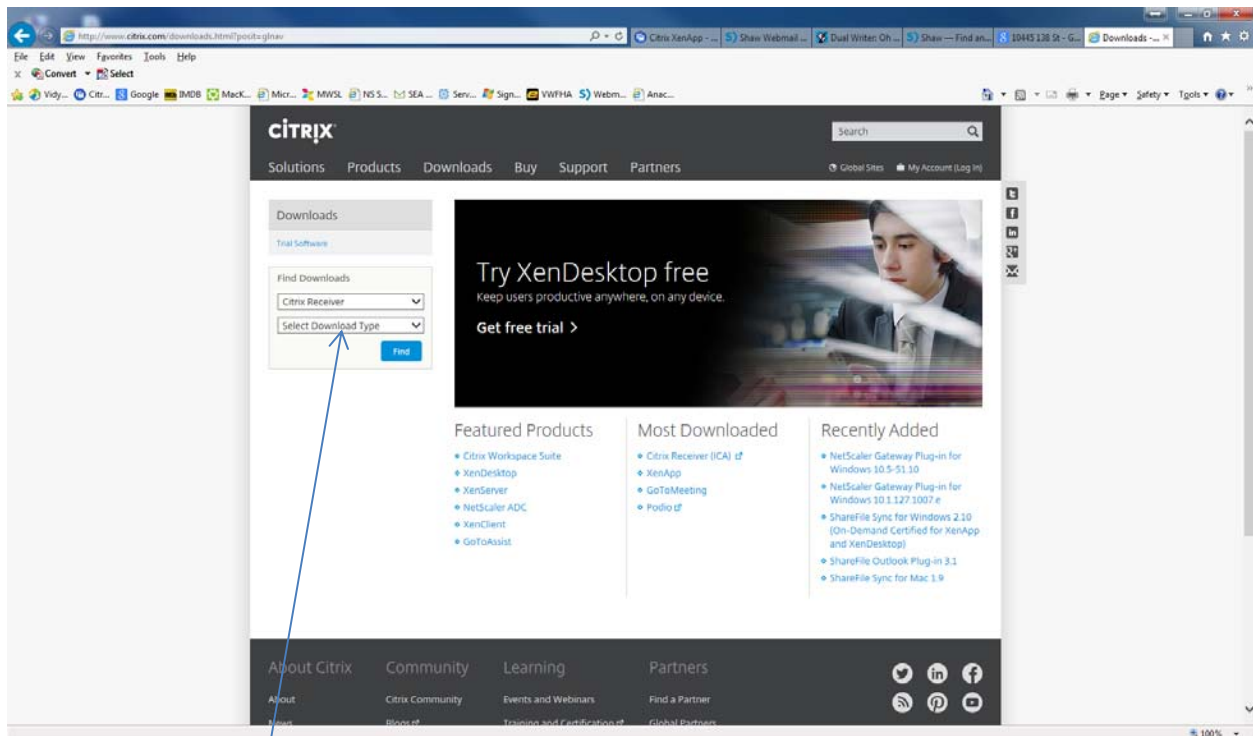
http://www.citrix.com/downloads.html?posit=glnav

Citrix XenApp - ... Shaw Webmail ... Dual Writer: Oh ... Shaw — Find an... 10445 138 St - G... Downloads -...

File Edit View Favorites Tools Help

Convert Select

Vidy... Citr... Google IMDB MacK... Micr... MWSL NS S... SEA ... Serv... Sign... VWFHA Webm... Anac...

Page Safety Tools

CITRIX

Search

Solutions Products Downloads Buy Support Partners

Global Sites My Account (Log In)

Downloads

Trial Software

Find Downloads

Citrix Receiver

Select Download Type

Find

Try XenDesktop free

Keep users productive anywhere, on any device.

Get free trial >

Featured Products
- Citrix Workspace Suite
- XenDesktop
- XenServer
- NetScaler ADC
- XenClient
- GoToAssist

Most Downloaded
- Citrix Receiver (ICA)
- XenApp
- GoToMeeting
- Podio

Recently Added
- NetScaler Gateway Plug-in for Windows 10.5-51.10
- NetScaler Gateway Plug-in for Windows 10.1.127.1007.e
- ShareFile Sync for Windows 2.10 (On-Demand Certified for XenApp and XenDesktop)
- ShareFile Outlook Plug-in 3.1
- ShareFile Sync for Mac 1.9

About Citrix Community Learning Partners

About Citrix Community Events and Webinars Find a Partner

News Blogs Training and Certification Global Partners

100%